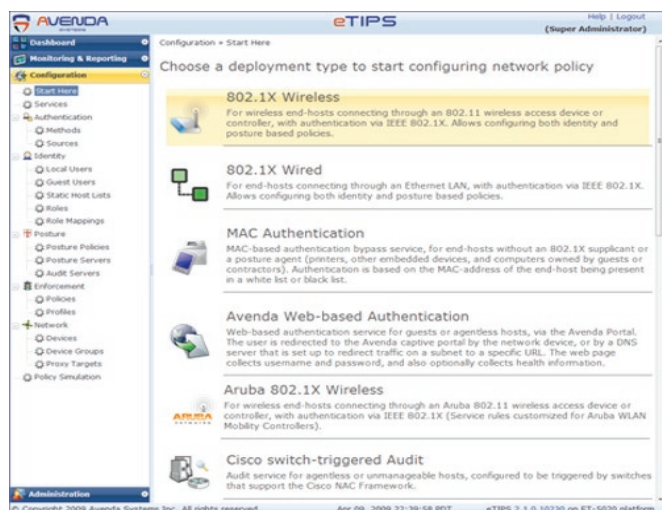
AVENDA

eTIPS

Help | Logout
(Super Administrator)

Dashboard
Monitoring & Reporting
Configuration
Start Here
Services
Authentication
Methods
Sources
Identity
Local Users
Guest Users
Static Host Lists
Roles
Role Mappings
Posture
Posture Policies
Posture Servers
Audit Servers
Enforcement
Policies
Profiles
Network
Devices
Device Groups
Proxy Targets
Policy Simulation

Administration

Configuration » Start Here

Choose a deployment type to start configuring network policy

802.1X Wireless
For wireless end-hosts connecting through an 802.11 wireless access device or controller, with authentication via IEEE 802.1X. Allows configuring both identity and posture based policies.

802.1X Wired
For end-hosts connecting through an Ethernet LAN, with authentication via IEEE 802.1X. Allows configuring both identity and posture based policies.

MAC Authentication
MAC-based authentication bypass service, for end-hosts without an 802.1X supplicant or a posture agent (printers, other embedded devices, and computers owned by guests or contractors). Authentication is based on the MAC-address of the end-host being present in a white list or black list.

Avenda Web-based Authentication
Web-based authentication service for guests or agentless hosts, via the Avenda Portal. The user is redirected to the Avenda captive portal by the network device, or by a DNS server that is set up to redirect traffic on a subnet to a specific URL. The web page collects username and password, and also optionally collects health information.

Aruba 802.1X Wireless
ARUBA
For wireless end-hosts connecting through an Aruba 802.11 wireless access device or controller, with authentication via IEEE 802.1X (Service rules customized for Aruba WLAN Mobility Controllers).

Cisco switch-triggered Audit
Audit service for agentless or unmanageable hosts, configured to be triggered by switches that support the Cisco NAC Framework.

© Copyright 2009 Avenda Systems Inc. All rights reserved.   Apr 09, 2009 22:29:58 PDT   eTIPS 2.1.0.10230 on ET-5020 platform